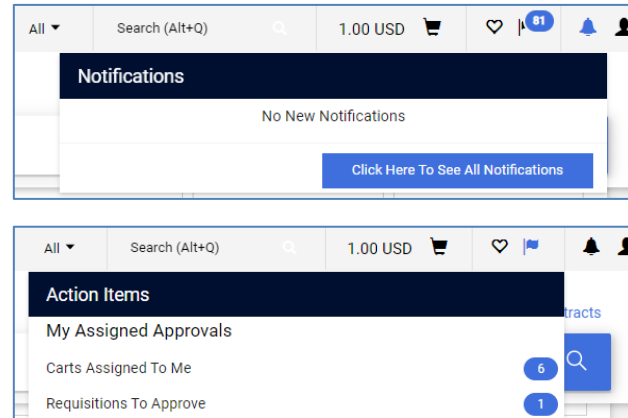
All ▾

Search (Alt+Q)

1.00 USD

81

Notifications

No New Notifications

Click Here To See All Notifications

All ▾

Search (Alt+Q)

1.00 USD

Action Items

My Assigned Approvals

Carts Assigned To Me 6

Requisitions To Approve 1

tracts